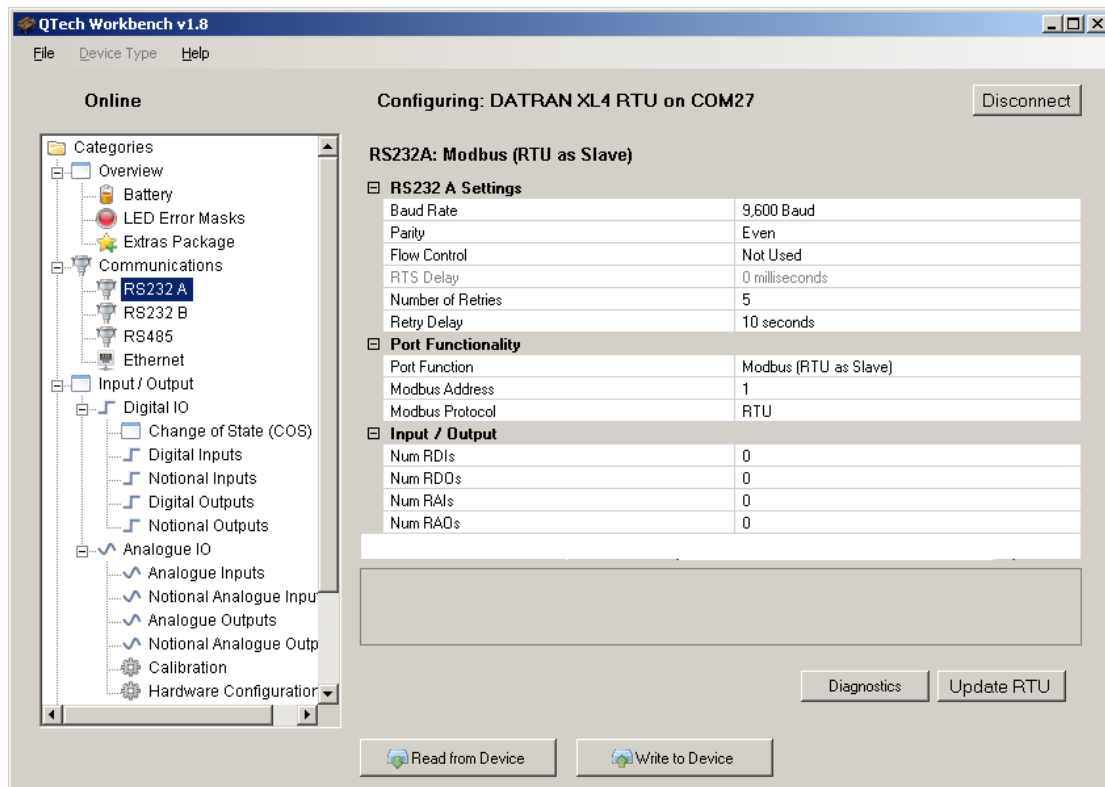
QTech Workbench v1.8

File Device Type Help

Online

Configuring: DATRAN XL4 RTU on COM27

Disconnect

Categories
Overview
Battery
LED Error Masks
Extras Package
Communications
RS232 A
RS232 B
RS485
Ethernet
Input / Output
Digital IO
Change of State (COS)
Digital Inputs
Notional Inputs
Digital Outputs
Notional Outputs
Analogue IO
Analogue Inputs
Notional Analogue Inpu
Analogue Outputs
Notional Analogue Outp
Calibration
Hardware Configuratior

RS232A: Modbus (RTU as Slave)

| RS232 A Settings | |
|---|---|
| Baud Rate | 9,600 Baud |
| Parity | Even |
| Flow Control | Not Used |
| RTS Delay | 0 milliseconds |
| Number of Retries | 5 |
| Retry Delay | 10 seconds |
| **Port Functionality** | |
| Port Function | Modbus (RTU as Slave) |
| Modbus Address | 1 |
| Modbus Protocol | RTU |
| **Input / Output** | |
| Num RDIs | 0 |
| Num RDOs | 0 |
| Num RAIs | 0 |
| Num RAOs | 0 |

Diagnostics

Update RTU

Read from Device

Write to Device